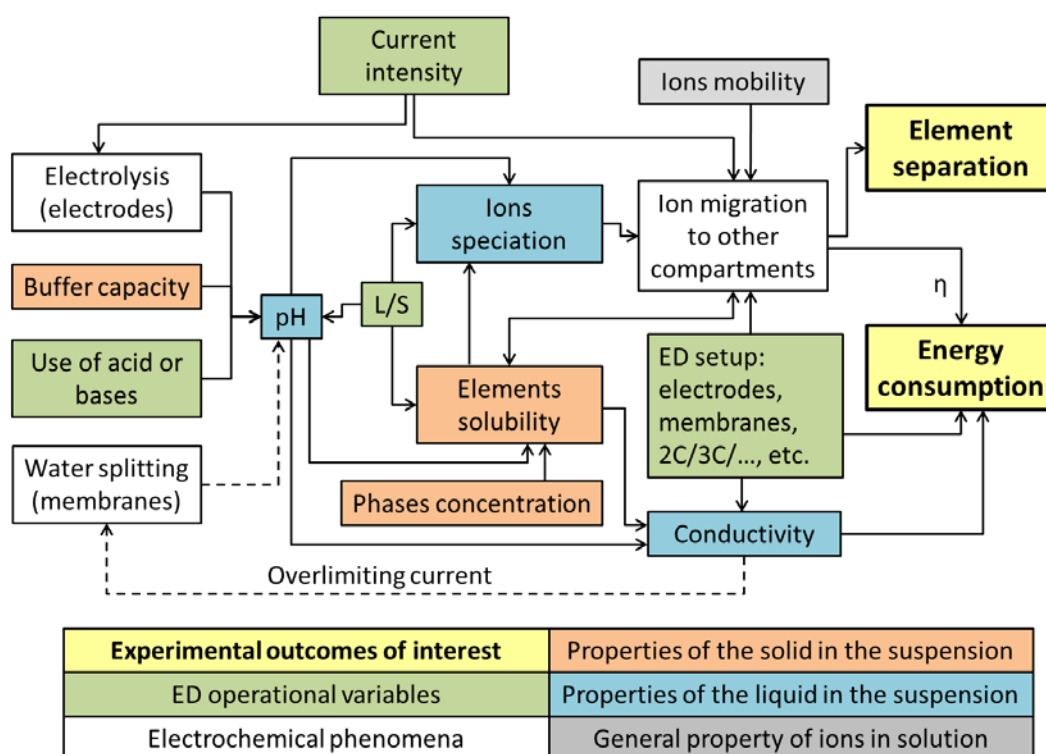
Current intensity

Ions mobility

Element separation

Electrolysis (electrodes)

Ions speciation

Ion migration to other compartments

Buffer capacity

η

pH

L/S

Use of acid or bases

Elements solubility

ED setup: electrodes, membranes, 2C/3C/…, etc.

Energy consumption

Water splitting (membranes)

Phases concentration

Conductivity

Overlimiting current

| Experimental outcomes of interest | Properties of the solid in the suspension |
|---|---|
| ED operational variables | Properties of the liquid in the suspension |
| Electrochemical phenomena | General property of ions in solution |